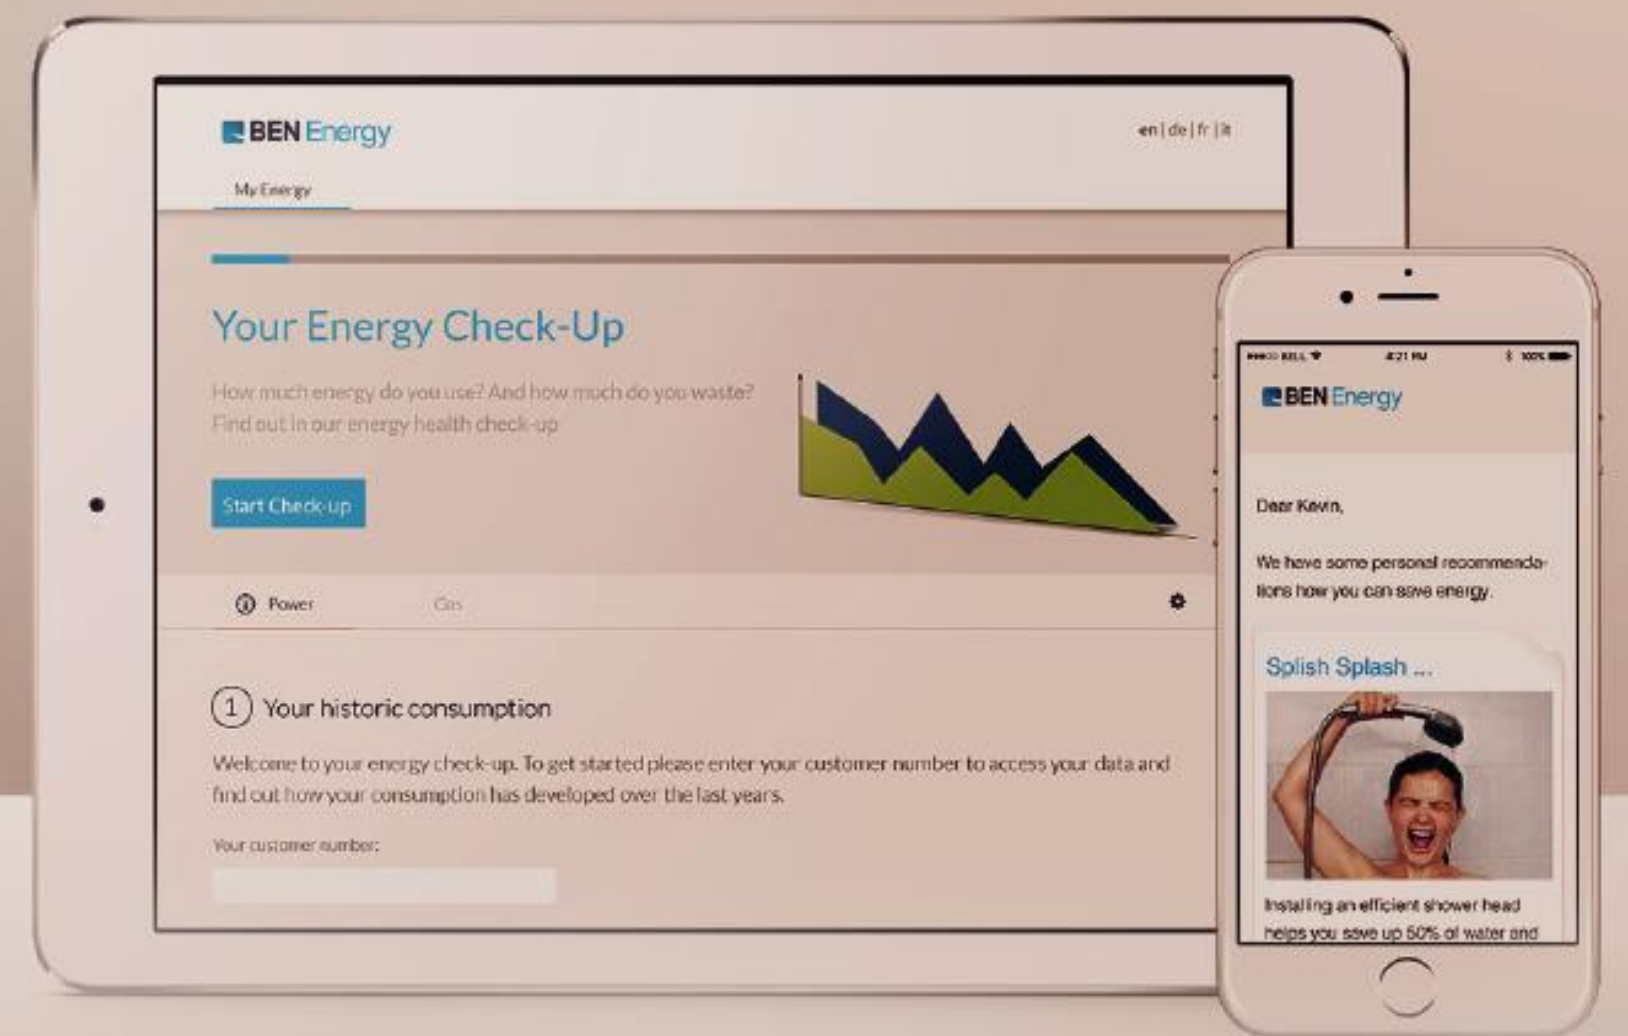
BEN Energy

en | de | fr | it

My Energy

Your Energy Check-Up

How much energy do you use? And how much do you waste? Find out in our energy health check-up

Start Check-up

Power

Gas

1 Your historic consumption

Welcome to your energy check-up. To get started please enter your customer number to access your data and find out how your consumption has developed over the last years.

Your customer number:

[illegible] BELL 4:21 PM 100%

BEN Energy

Dear Kevin,

We have some personal recommendations how you can save energy.

Splish Splash ...

Installing an efficient shower head helps you save up 50% of water and